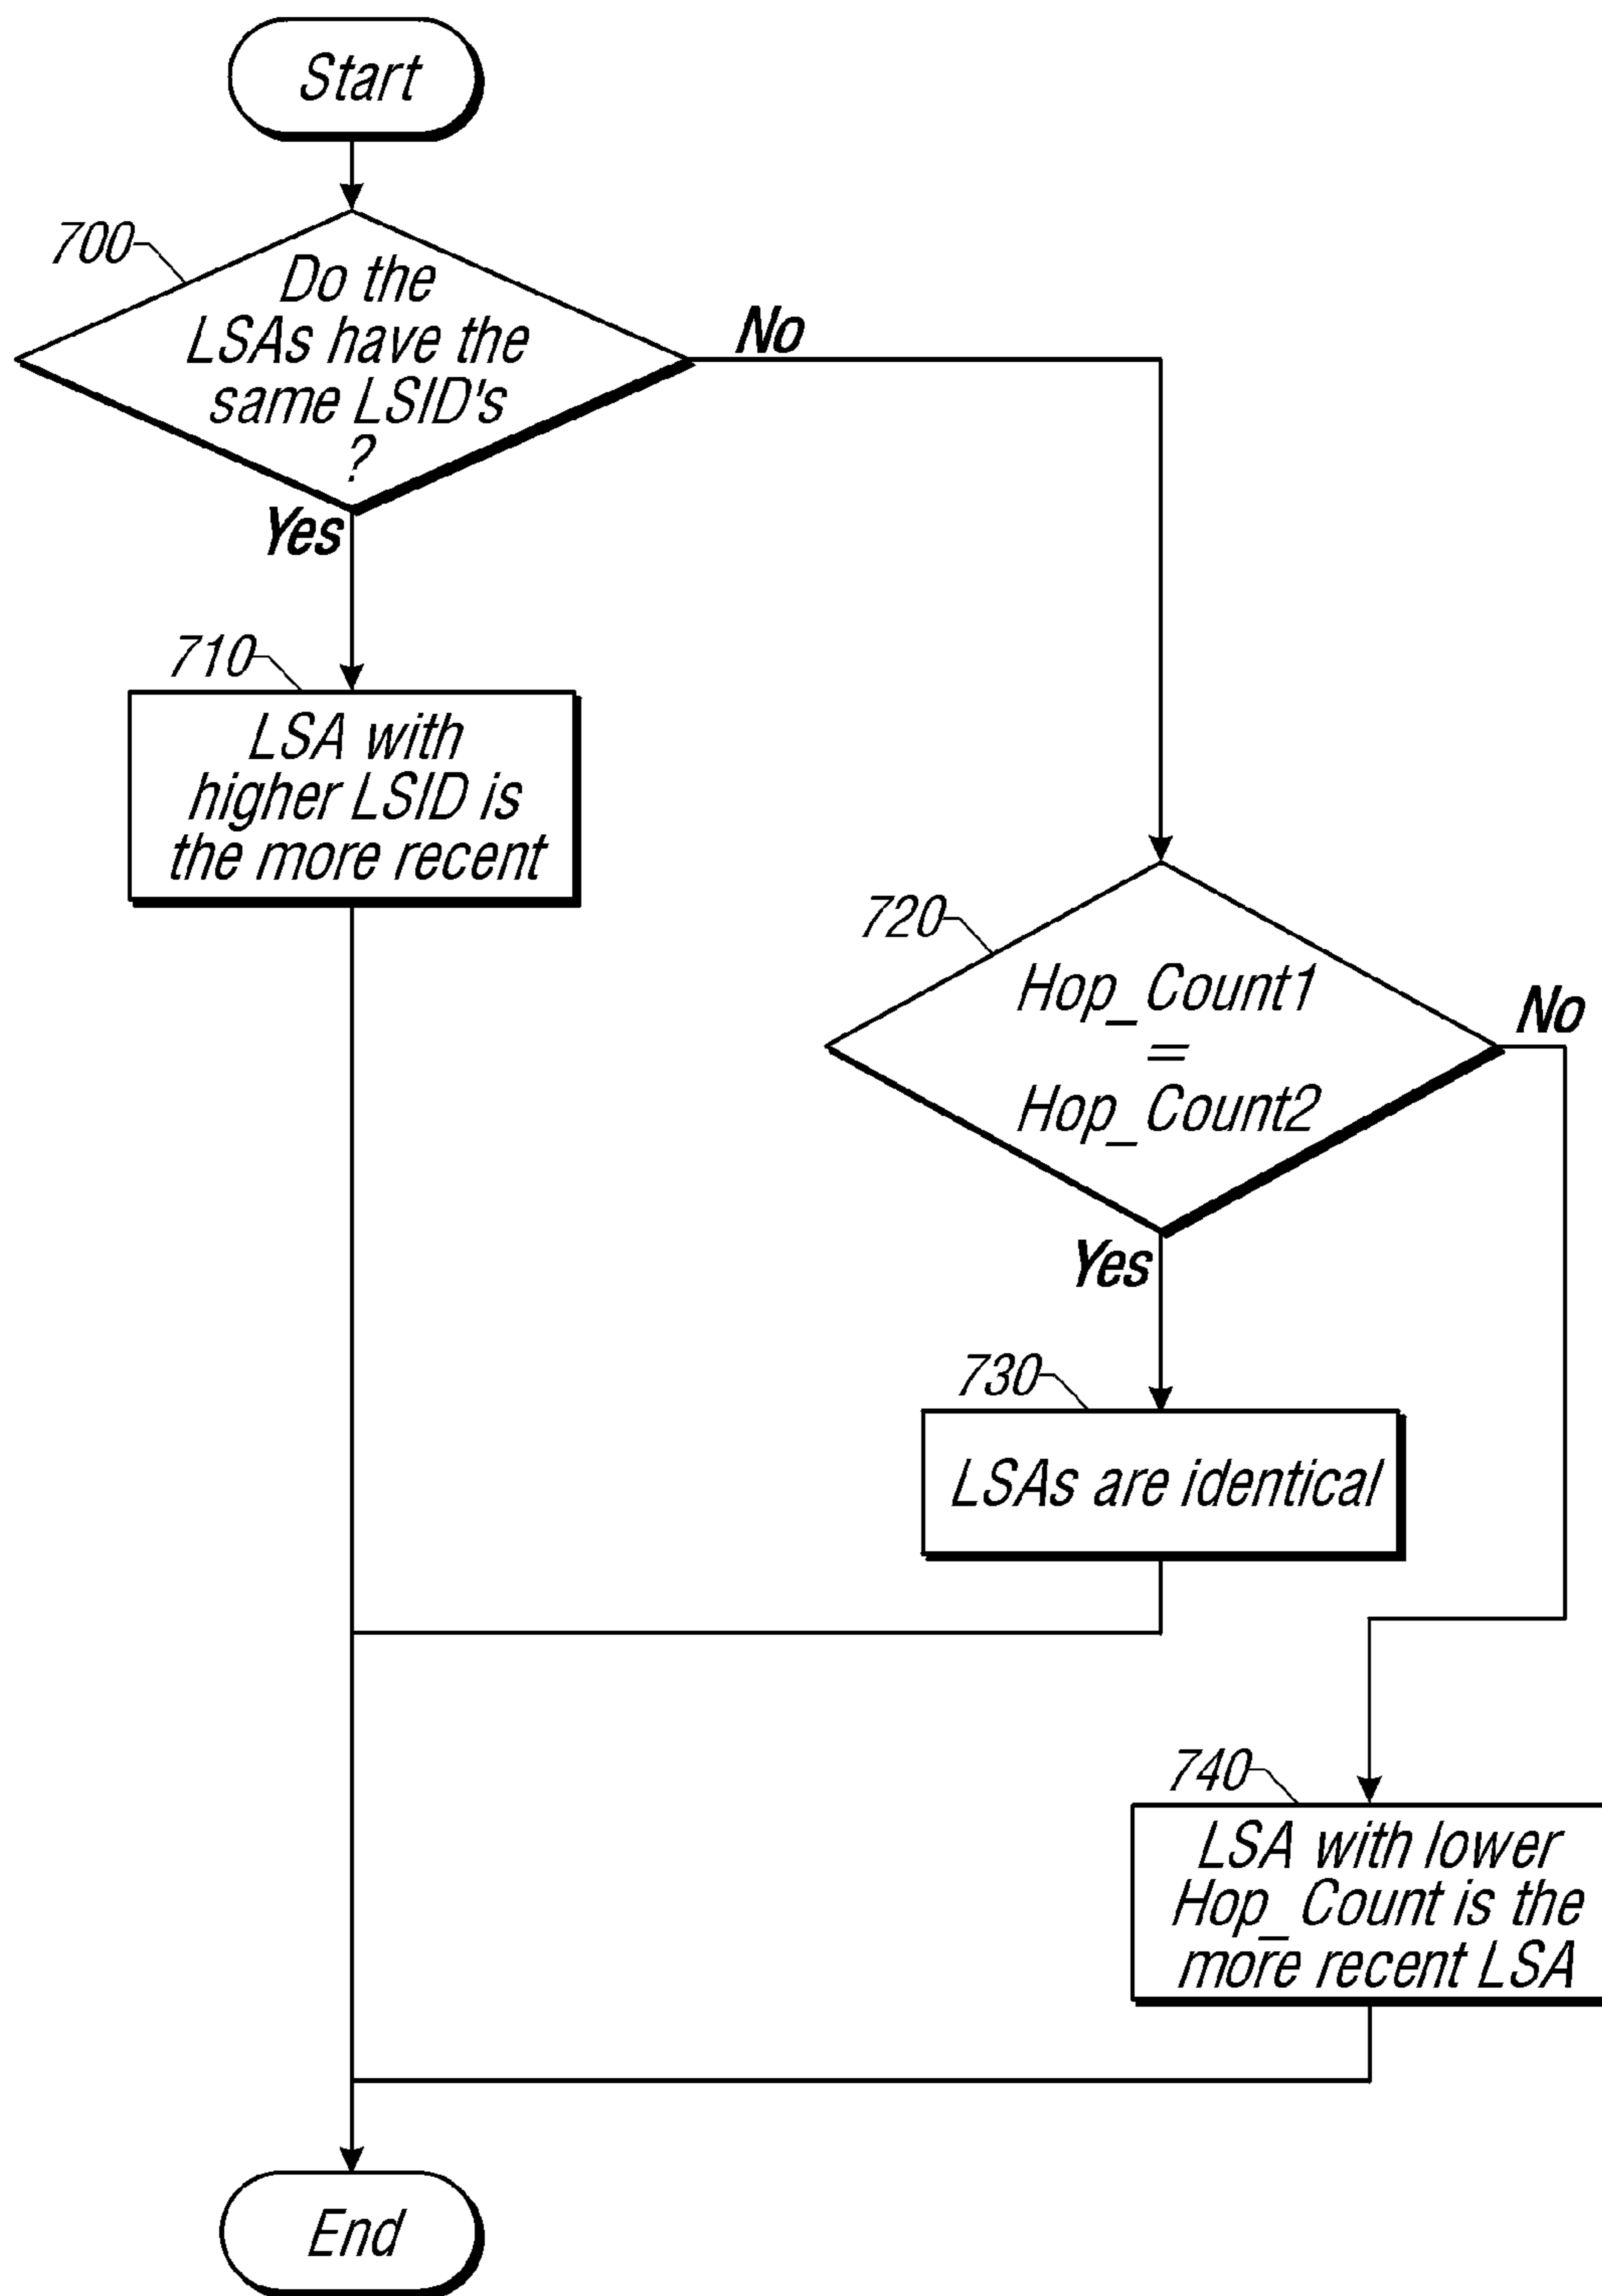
Start

700

Do the LSAs have the same LSID's ?

No

Yes

710

LSA with higher LSID is the more recent

720

Hop_Count1 = Hop_Count2

No

Yes

730

LSAs are identical

740

LSA with lower Hop_Count is the more recent LSA

End